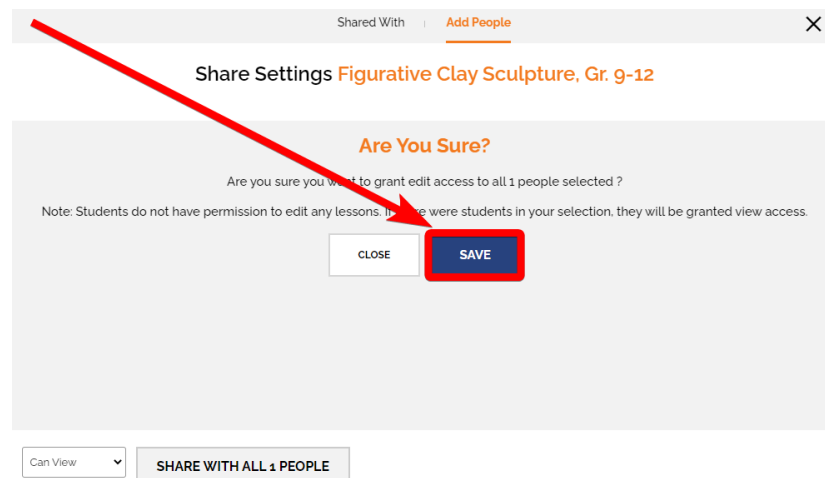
Shared With | Add People

Share Settings Figurative Clay Sculpture, Gr. 9-12

Are You Sure?

Are you sure you w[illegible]t to grant edit access to all 1 people selected ?

Note: Students do not have permission to edit any lessons. I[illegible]e were students in your selection, they will be granted view access.

CLOSE SAVE

Can View

SHARE WITH ALL 1 PEOPLE